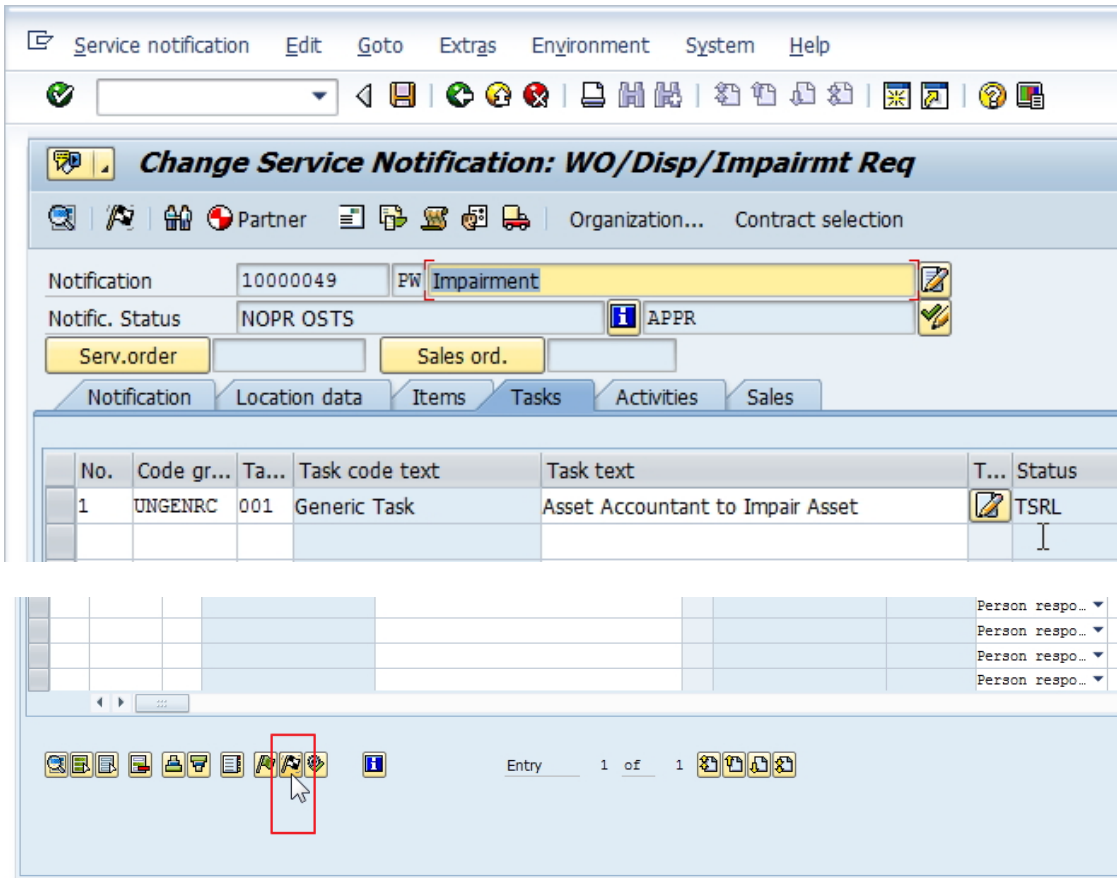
Service notification Edit Goto Extras Environment System Help

Change Service Notification: WO/Disp/Impairmt Req

Partner Organization... Contract selection

Notification 10000049 PW Impairment
Notific. Status NOPR OSTS APPR
Serv.order Sales ord.

Notification Location data Items Tasks Activities Sales

| No. | Code gr... | Ta... | Task code text | Task text | T... | Status |
|---|---|---|---|---|---|---|
| 1 | UNGENRC | 001 | Generic Task | Asset Accountant to Impair Asset | | TSRL |
| | | | | | | |

Person respo...
Person respo...
Person respo...
Person respo...

Entry 1 of 1